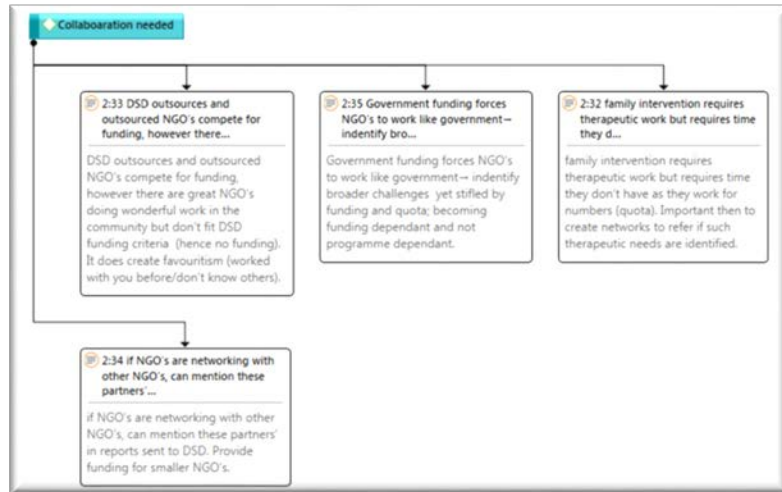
Collaboaration needed

2:33 DSD outsources and outsourced NGO's compete for funding, however there...

DSD outsources and outsourced NGO's compete for funding, however there are great NGO's doing wonderful work in the community but don't fit DSD funding criteria (hence no funding). It does create favouritism (worked with you before/don't know others).

2:35 Government funding forces NGO's to work like government→ indentify bro...

Government funding forces NGO's to work like government→ indentify broader challenges yet stifled by funding and quota; becoming funding dependant and not programme dependant.

2:32 family intervention requires therapeutic work but requires time they d...

family intervention requires therapeutic work but requires time they don't have as they work for numbers (quota). Important then to create networks to refer if such therapeutic needs are identified.

2:34 if NGO's are networking with other NGO's, can mention these partners'...

if NGO's are networking with other NGO's, can mention these partners' in reports sent to DSD. Provide funding for smaller NGO's.